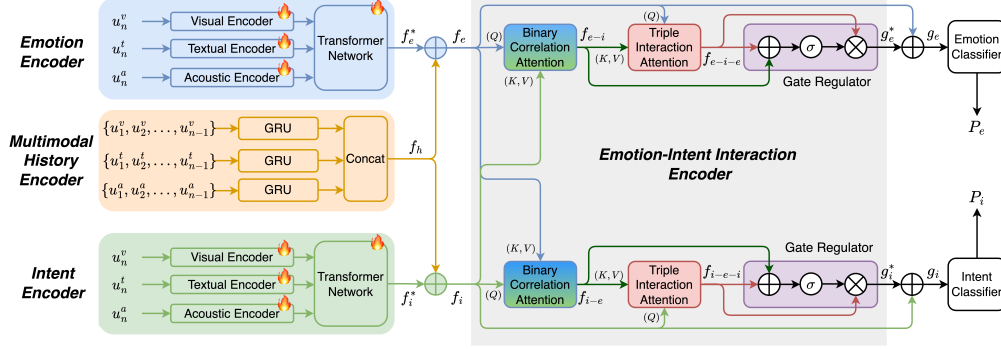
Emotion Encoder

$u_n^v$ Visual Encoder
$u_n^t$ Textual Encoder
$u_n^a$ Acoustic Encoder
Transformer Network
$f_e^*$
$f_e$

Multimodal History Encoder

$\{u_1^v, u_2^v, \ldots, u_{n-1}^v\}$ GRU
$\{u_1^t, u_2^t, \ldots, u_{n-1}^t\}$ GRU
$\{u_1^a, u_2^a, \ldots, u_{n-1}^a\}$ GRU
Concat
$f_h$

Intent Encoder

$u_n^v$ Visual Encoder
$u_n^t$ Textual Encoder
$u_n^a$ Acoustic Encoder
Transformer Network
$f_i^*$
$f_i$

$(Q)$
Binary Correlation Attention
$(K, V)$
$f_{e-i}$
$(Q)$
Triple Interaction Attention
$(K, V)$
$f_{e-i-e}$
$\sigma$
Gate Regulator
$g_e^*$
$g_e$
Emotion Classifier
$P_e$

Emotion-Intent Interaction Encoder

$(K, V)$
Binary Correlation Attention
$(Q)$
$f_{i-e}$
$(K, V)$
Triple Interaction Attention
$(Q)$
$f_{i-e-i}$
Gate Regulator
$\sigma$
$g_i^*$
$g_i$
Intent Classifier
$P_i$